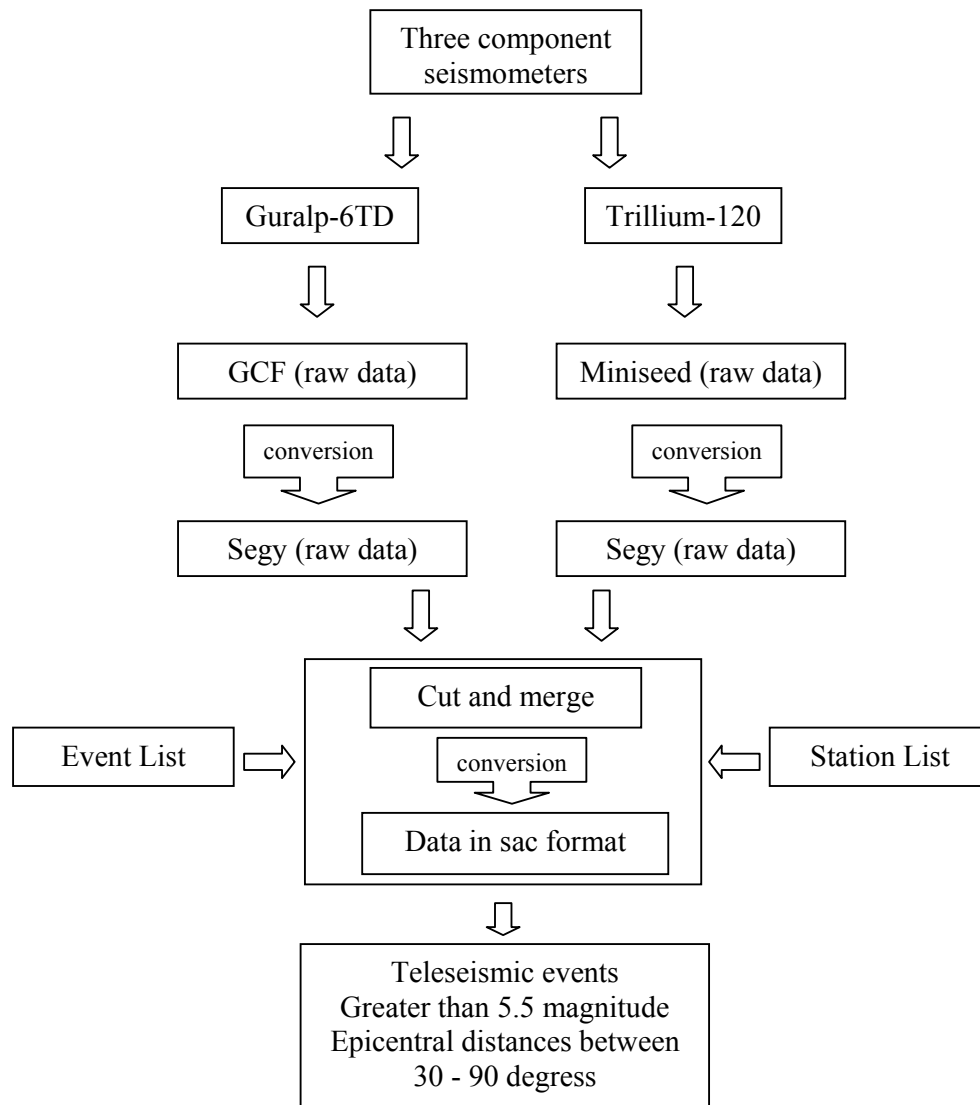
Three component seismometers

Guralp-6TD

Trillium-120

GCF (raw data)

Miniseed (raw data)

conversion

conversion

Segy (raw data)

Segy (raw data)

Cut and merge

Event List

conversion

Station List

Data in sac format

Teleseismic events
Greater than 5.5 magnitude
Epicentral distances between
30 - 90 degress